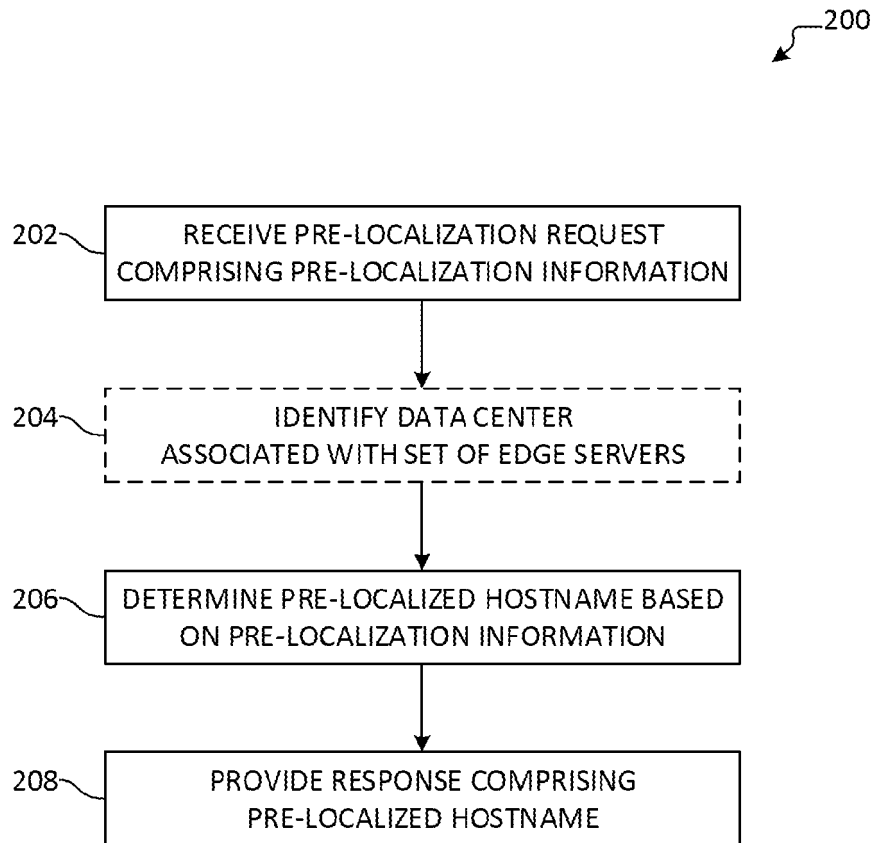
200

202 RECEIVE PRE-LOCALIZATION REQUEST COMPRISING PRE-LOCALIZATION INFORMATION

204 IDENTIFY DATA CENTER ASSOCIATED WITH SET OF EDGE SERVERS

206 DETERMINE PRE-LOCALIZED HOSTNAME BASED ON PRE-LOCALIZATION INFORMATION

208 PROVIDE RESPONSE COMPRISING PRE-LOCALIZED HOSTNAME